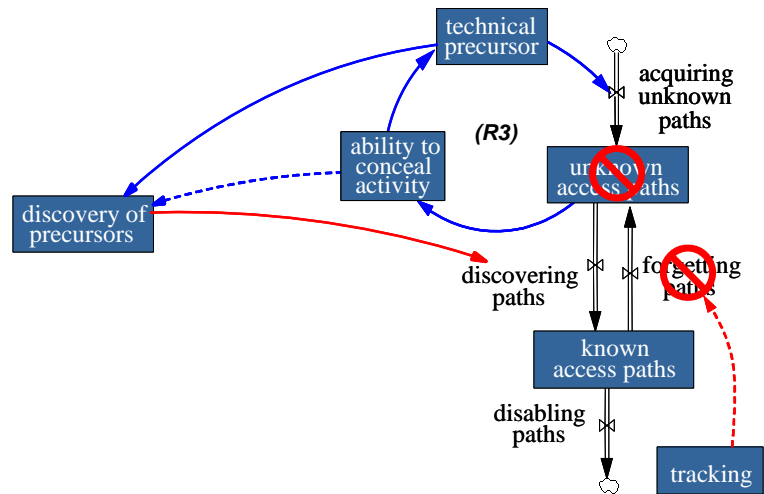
technical precursor

acquiring unknown paths

(R3)

ability to conceal activity

unknown access paths

discovery of precursors

discovering paths

forgetting paths

known access paths

disabling paths

tracking